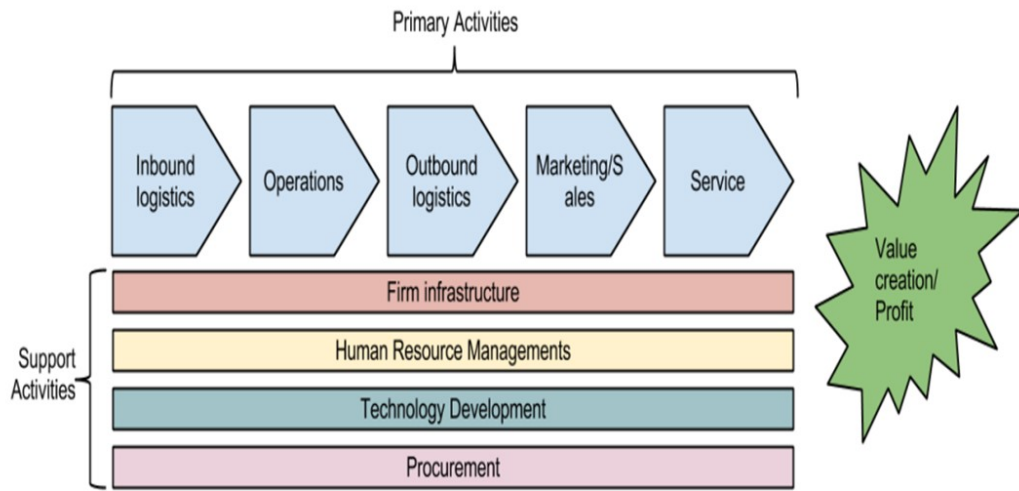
Primary Activities

Inbound logistics

Operations

Outbound logistics

Marketing/S ales

Service

Value creation/ Profit

Support Activities

Firm infrastructure

Human Resource Managements

Technology Development

Procurement